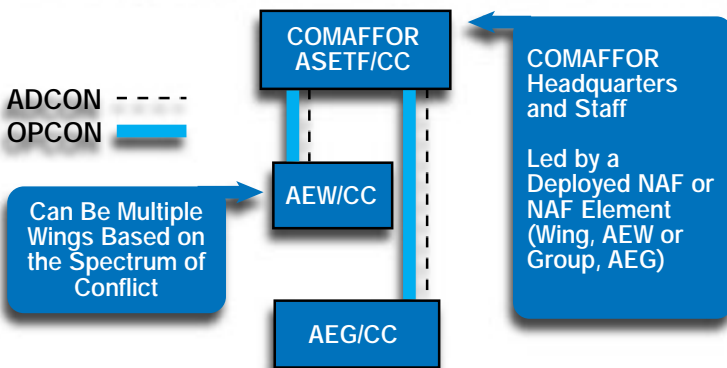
COMAFFOR
ASETF/CC

ADCON
OPCON

AEW/CC

AEG/CC

Can Be Multiple Wings Based on the Spectrum of Conflict

COMAFFOR Headquarters and Staff

Led by a Deployed NAF or NAF Element (Wing, AEW or Group, AEG)